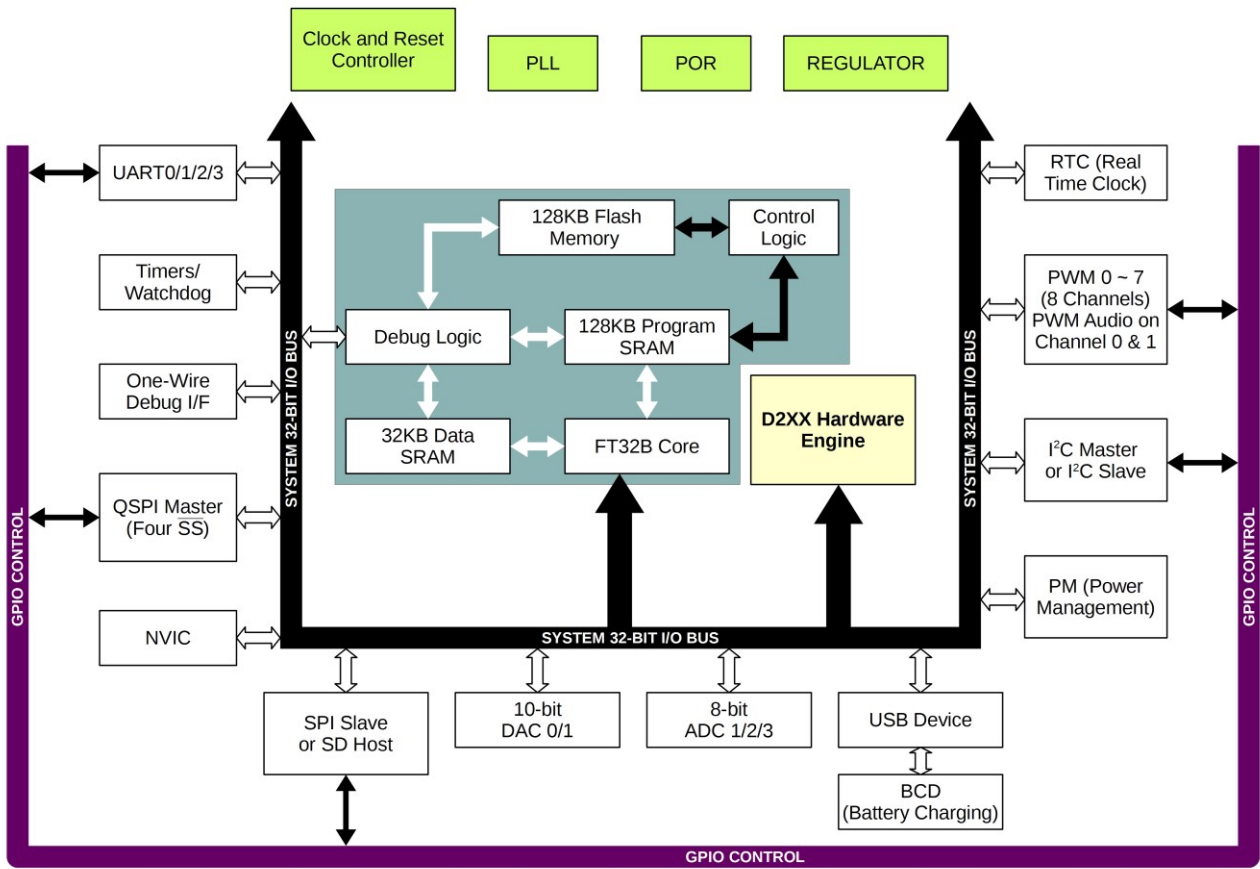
Clock and Reset Controller

PLL

POR

REGULATOR

UART0/1/2/3

Timers/ Watchdog

One-Wire Debug I/F

QSPI Master (Four SS)

NVIC

SYSTEM 32-BIT I/O BUS

128KB Flash Memory

Control Logic

Debug Logic

128KB Program SRAM

32KB Data SRAM

FT32B Core

D2XX Hardware Engine

SYSTEM 32-BIT I/O BUS

RTC (Real Time Clock)

PWM 0 ~ 7 (8 Channels) PWM Audio on Channel 0 & 1

I$^2$C Master or I$^2$C Slave

PM (Power Management)

GPIO CONTROL

GPIO CONTROL

SYSTEM 32-BIT I/O BUS

SPI Slave or SD Host

10-bit DAC 0/1

8-bit ADC 1/2/3

USB Device

BCD (Battery Charging)

GPIO CONTROL